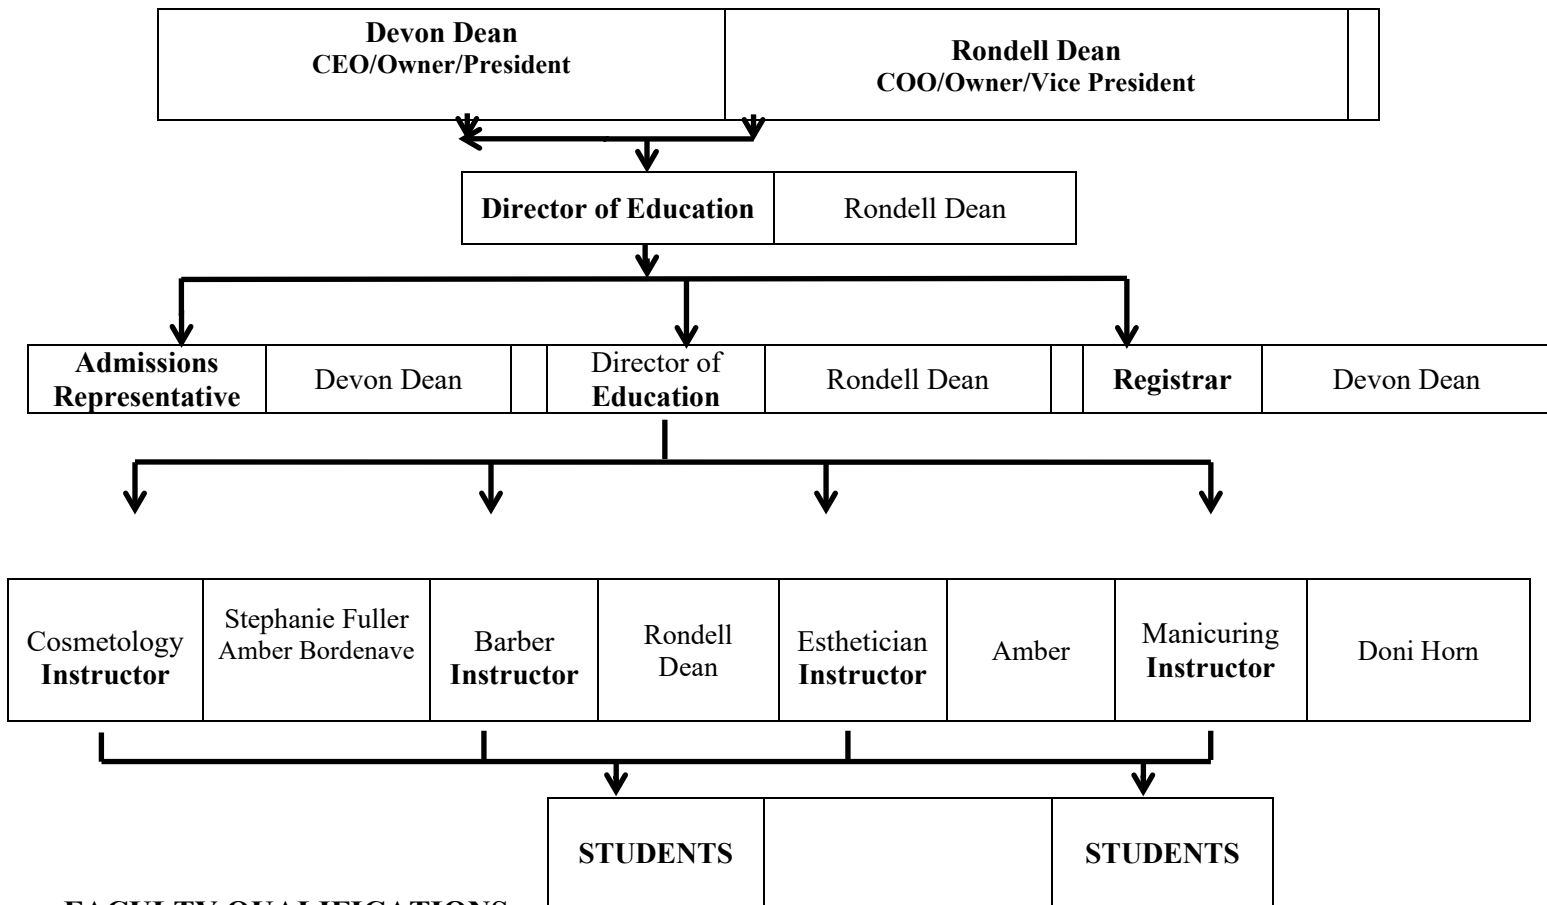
Devon Dean
CEO/Owner/President

Rondell Dean
COO/Owner/Vice President

Director of Education | Rondell Dean

Admissions Representative | Devon Dean

Director of Education | Rondell Dean

Registrar | Devon Dean

Cosmetology Instructor | Stephanie Fuller Amber Bordenave

Barber Instructor | Rondell Dean

Esthetician Instructor | Amber

Manicuring Instructor | Doni Horn

STUDENTS

STUDENTS

FACULTY QUALIFICATIONS